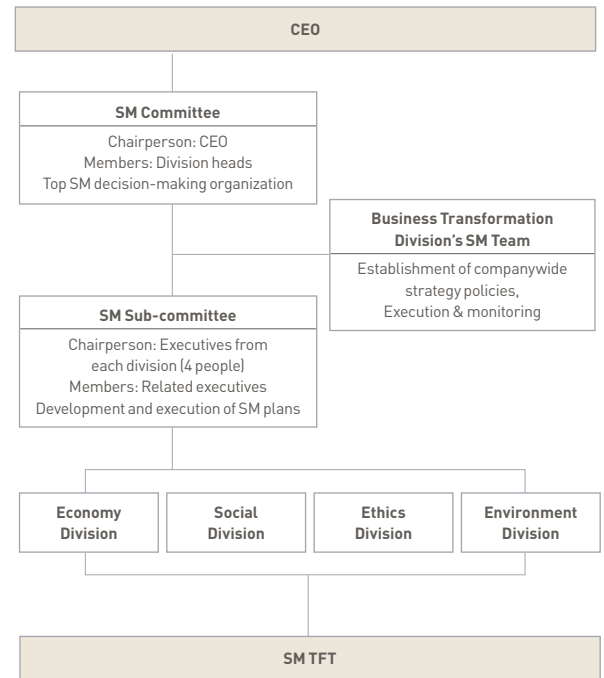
CEO

SM Committee

Chairperson: CEO
Members: Division heads
Top SM decision-making organization

Business Transformation Division's SM Team

Establishment of companywide strategy policies, Execution & monitoring

SM Sub-committee

Chairperson: Executives from each division (4 people)
Members: Related executives
Development and execution of SM plans

Economy Division

Social Division

Ethics Division

Environment Division

SM TFT